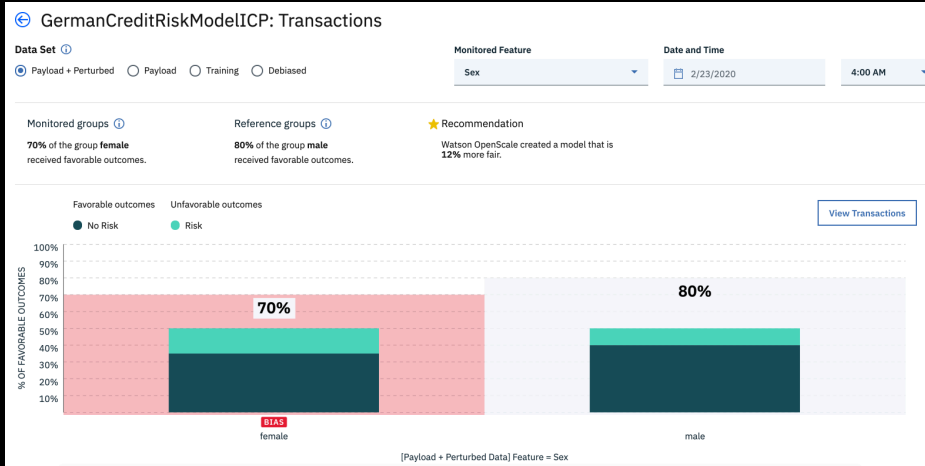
GermanCreditRiskModelICP: Transactions

Data Set

Payload + Perturbed Payload Training Debiased

Monitored Feature

Sex

Date and Time

2/23/2020

4:00 AM

Monitored groups

**70%** of the group **female** received favorable outcomes.

Reference groups

**80%** of the group **male** received favorable outcomes.

Recommendation

Watson OpenScale created a model that is **12%** more fair.

Favorable outcomes

No Risk

Unfavorable outcomes

Risk

View Transactions

100%
90%
80%
70%
60%
50%
40%
30%
20%
10%

% OF FAVORABLE OUTCOMES

70%

80%

BIAS

female

male

[Payload + Perturbed Data] Feature = Sex